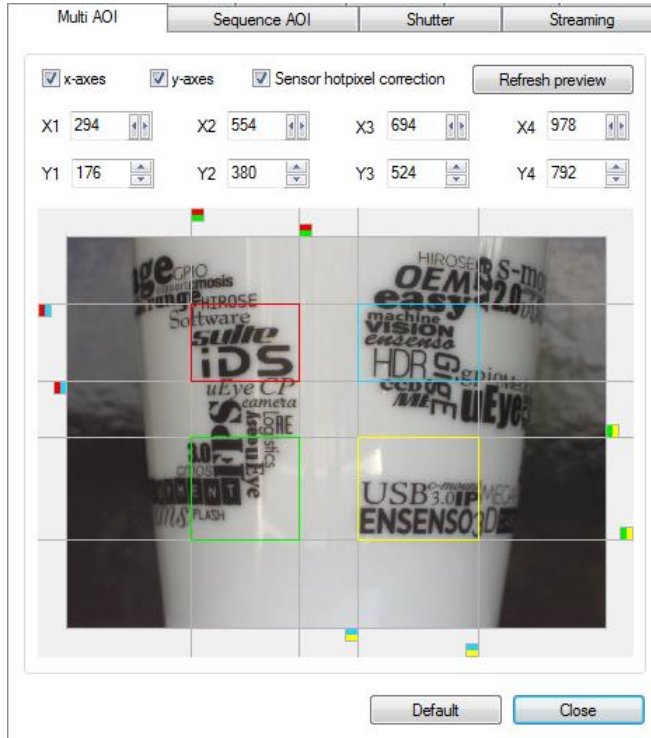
Multi AOI | Sequence AOI | Shutter | Streaming

x-axes   y-axes   Sensor hotpixel correction   Refresh preview

X1 294   X2 554   X3 694   X4 978

Y1 176   Y2 380   Y3 524   Y4 792

ge GPIO
mosis
HIROSE
Software
suite
iDS
uEye CP
camera
Logistics
3.0
CMOS
FLASH
HIROSE
OEM
S-mo
easy
machine
VISION
ensenso
HDR
GigE
uEye
USB 3.0 IP
ENSENSO 3D

Default   Close